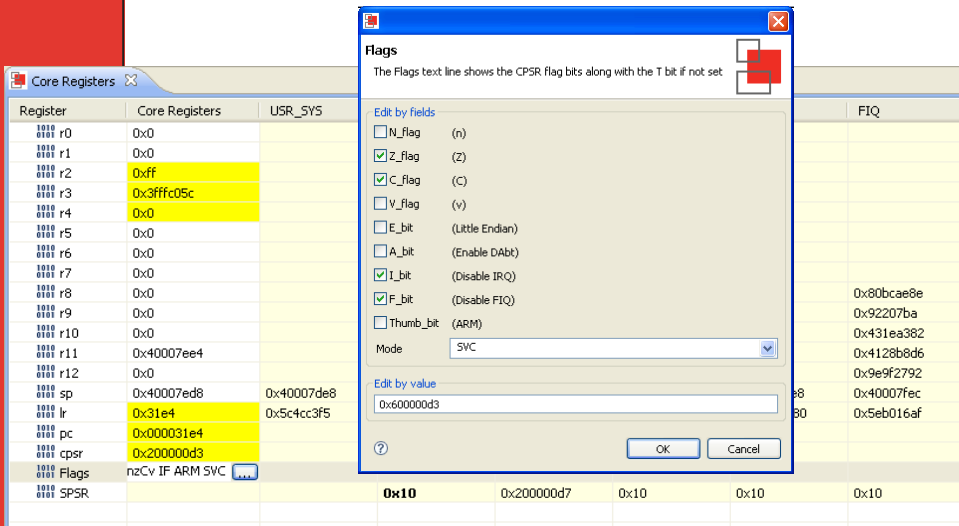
Core Registers

| Register | Core Registers | USR_SYS | | | | FIQ |
|---|---|---|---|---|---|---|
| r0 | 0x0 | | | | | |
| r1 | 0x0 | | | | | |
| r2 | 0xff | | | | | |
| r3 | 0x3fffc05c | | | | | |
| r4 | 0x0 | | | | | |
| r5 | 0x0 | | | | | |
| r6 | 0x0 | | | | | |
| r7 | 0x0 | | | | | |
| r8 | 0x0 | | | | | 0x80bcae8e |
| r9 | 0x0 | | | | | 0x92207ba |
| r10 | 0x0 | | | | | 0x431ea382 |
| r11 | 0x40007ee4 | | | | | 0x4128b8d6 |
| r12 | 0x0 | | | | | 0x9e9f2792 |
| sp | 0x40007ed8 | 0x40007de8 | | | e8 | 0x40007fec |
| lr | 0x31e4 | 0x5c4cc3f5 | | | 80 | 0x5eb016af |
| pc | 0x000031e4 | | | | | |
| cpsr | 0x200000d3 | | | | | |
| Flags | nzCv IF ARM SVC ... | | | | | |
| SPSR | | | 0x10 | 0x200000d7 | 0x10 | 0x10 | 0x10 |

Flags
The Flags text line shows the CPSR flag bits along with the T bit if not set

Edit by fields
N_flag (n)
Z_flag (Z)
C_flag (C)
V_flag (v)
E_bit (Little Endian)
A_bit (Enable DAbt)
I_bit (Disable IRQ)
F_bit (Disable FIQ)
Thumb_bit (ARM)
Mode SVC

Edit by value
0x600000d3

OK Cancel